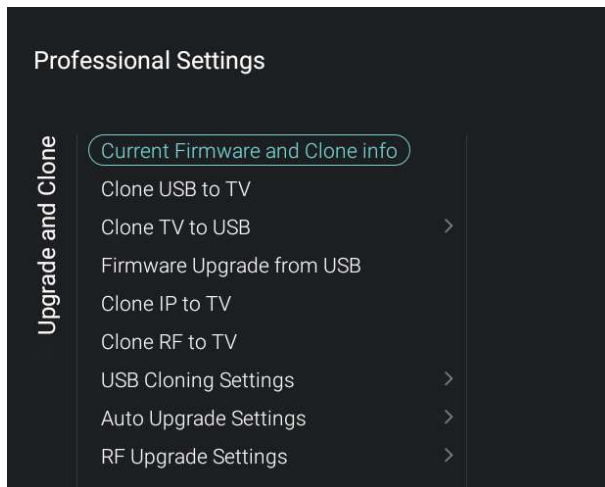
Professional Settings

Upgrade and Clone

Current Firmware and Clone info
Clone USB to TV
Clone TV to USB >
Firmware Upgrade from USB
Clone IP to TV
Clone RF to TV
USB Cloning Settings >
Auto Upgrade Settings >
RF Upgrade Settings >